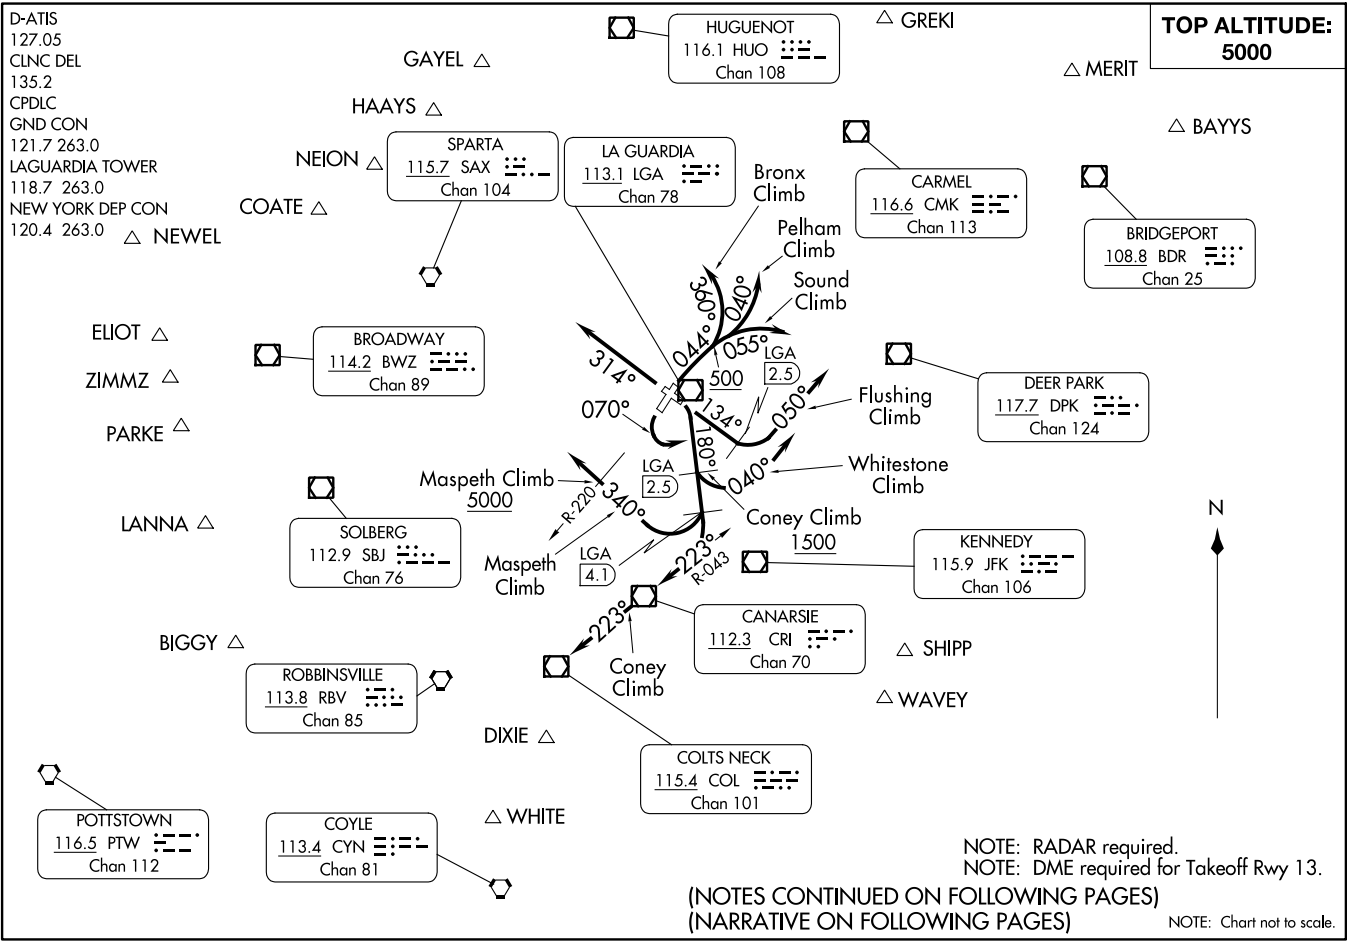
D-ATIS
127.05
CLNC DEL
135.2
CPDLC
GND CON
121.7 263.0
LAGUARDIA TOWER
118.7 263.0
NEW YORK DEP CON
120.4 263.0

TOP ALTITUDE:
5000

HUGUENOT
116.1 HUO
Chan 108

GREKI
GAYEL
MERIT
HAAYS
BAYYS

SPARTA
115.7 SAX
Chan 104

NEION

LA GUARDIA
113.1 LGA
Chan 78

Bronx Climb

CARMEL
116.6 CMK
Chan 113

COATE
NEWEL

BRIDGEPORT
108.8 BDR
Chan 25

Pelham Climb
Sound Climb

ELIOT

BROADWAY
114.2 BWZ
Chan 89

ZIMMZ
PARKE

360°
040°
044°
055°
314°
500
LGA
2.5

DEER PARK
117.7 DPK
Chan 124

Flushing Climb

070°
134°
050°
180°

LGA
2.5

Whitestone Climb

Maspeth Climb
5000

040°
R-220
340°

SOLBERG
112.9 SBJ
Chan 76

LANNA

Coney Climb
1500

KENNEDY
115.9 JFK
Chan 106

N

Maspeth Climb
LGA
4.1
223°
R-043
223°

CANARSIE
112.3 CRI
Chan 70

BIGGY
SHIPP

ROBBINSVILLE
113.8 RBV
Chan 85

Coney Climb

WAVEY

DIXIE

COLTS NECK
115.4 COL
Chan 101

POTTSTOWN
116.5 PTW
Chan 112

WHITE

COYLE
113.4 CYN
Chan 81

NOTE: RADAR required.
NOTE: DME required for Takeoff Rwy 13.

(NOTES CONTINUED ON FOLLOWING PAGES)
(NARRATIVE ON FOLLOWING PAGES)

NOTE: Chart not to scale.